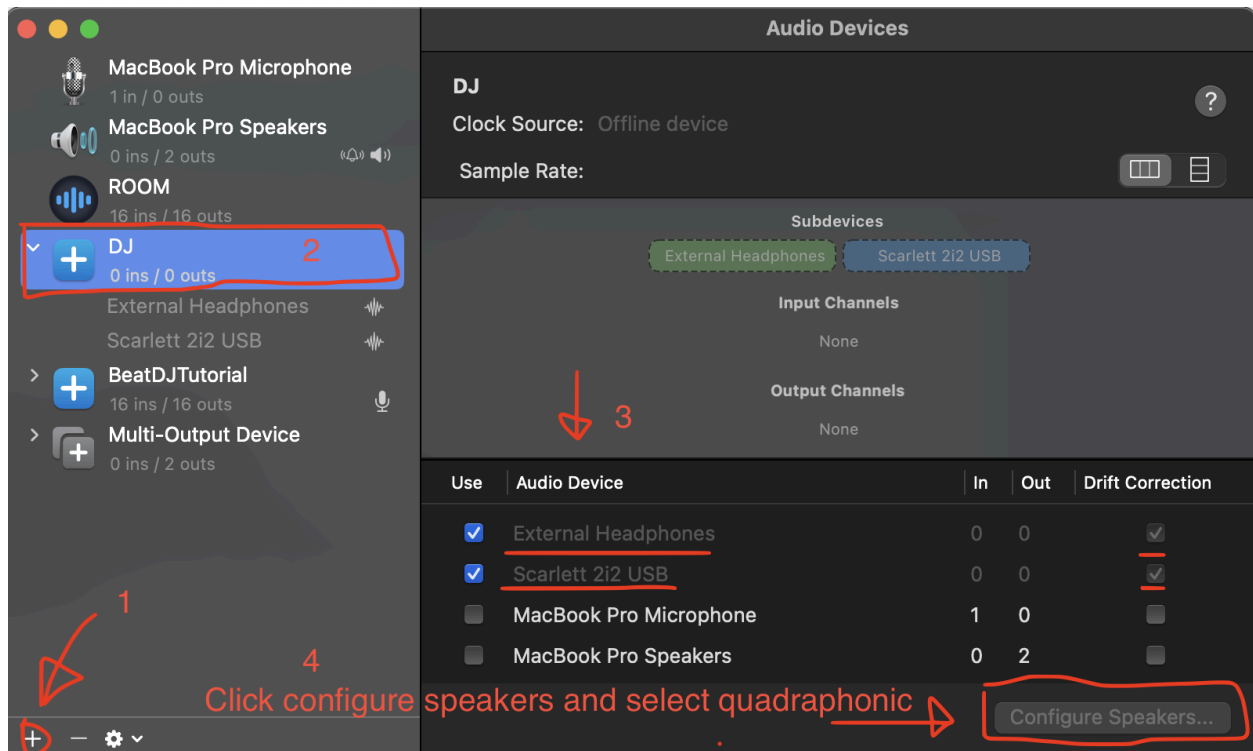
MacBook Pro Microphone
1 in / 0 outs

MacBook Pro Speakers
0 ins / 2 outs

ROOM
16 ins / 16 outs

DJ
0 ins / 0 outs

2

External Headphones

Scarlett 2i2 USB

BeatDJTutorial
16 ins / 16 outs

Multi-Output Device
0 ins / 2 outs

1

4

Audio Devices

DJ

Clock Source: Offline device

Sample Rate:

?

Subdevices

External Headphones | Scarlett 2i2 USB

Input Channels

None

Output Channels

None

3

| Use | Audio Device | In | Out | Drift Correction |
|---|---|---|---|---|
| ☑ | External Headphones | 0 | 0 | ☑ |
| ☑ | Scarlett 2i2 USB | 0 | 0 | ☑ |
| ☐ | MacBook Pro Microphone | 1 | 0 | ☐ |
| ☐ | MacBook Pro Speakers | 0 | 2 | ☐ |

Click configure speakers and select quadraphonic

Configure Speakers...

+ —